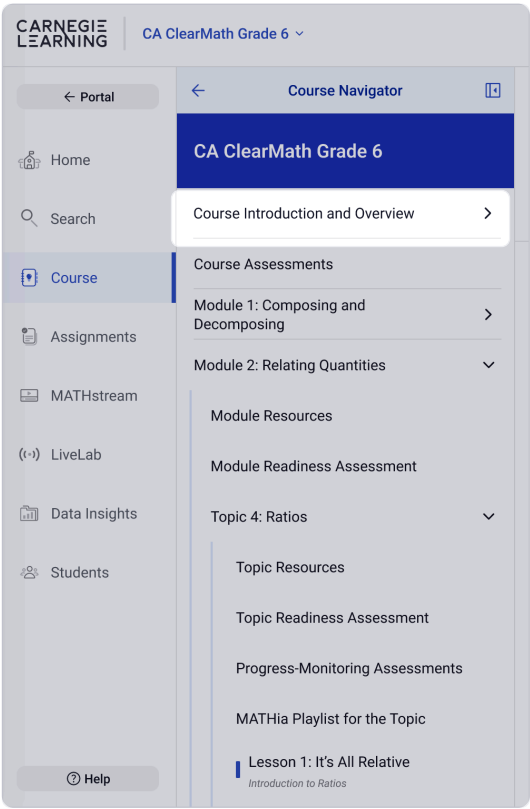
CARNEGIE LEARNING

CA ClearMath Grade 6

← Portal

Home

Search

Course

Assignments

MATHstream

LiveLab

Data Insights

Students

Help

Course Navigator

CA ClearMath Grade 6

Course Introduction and Overview

Course Assessments

Module 1: Composing and Decomposing

Module 2: Relating Quantities

Module Resources

Module Readiness Assessment

Topic 4: Ratios

Topic Resources

Topic Readiness Assessment

Progress-Monitoring Assessments

MATHia Playlist for the Topic

Lesson 1: It's All Relative
Introduction to Ratios